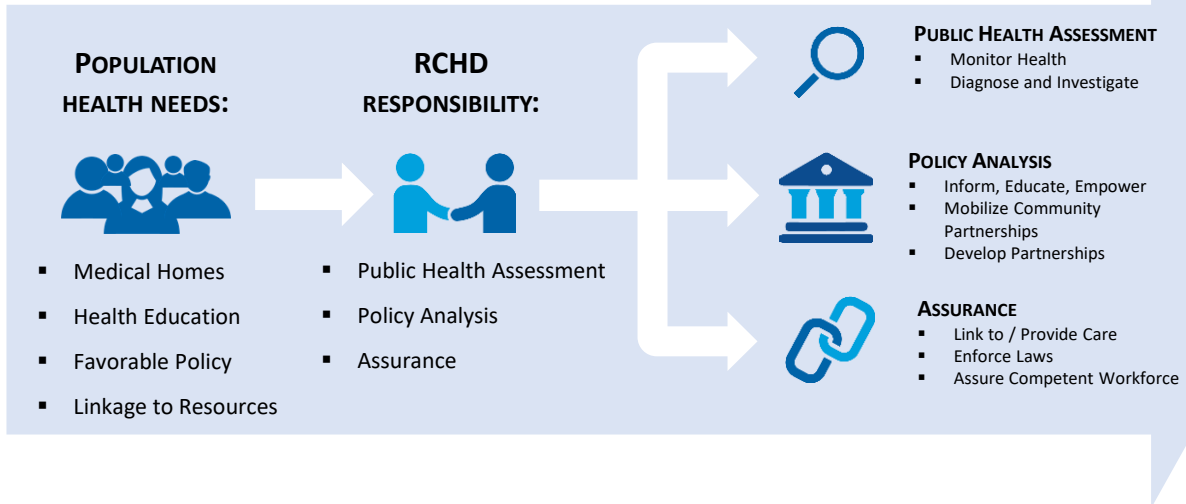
POPULATION HEALTH NEEDS:

- Medical Homes
- Health Education
- Favorable Policy
- Linkage to Resources

RCHD RESPONSIBILITY:

- Public Health Assessment
- Policy Analysis
- Assurance

PUBLIC HEALTH ASSESSMENT
- Monitor Health
- Diagnose and Investigate

POLICY ANALYSIS
- Inform, Educate, Empower
- Mobilize Community Partnerships
- Develop Partnerships

ASSURANCE
- Link to / Provide Care
- Enforce Laws
- Assure Competent Workforce